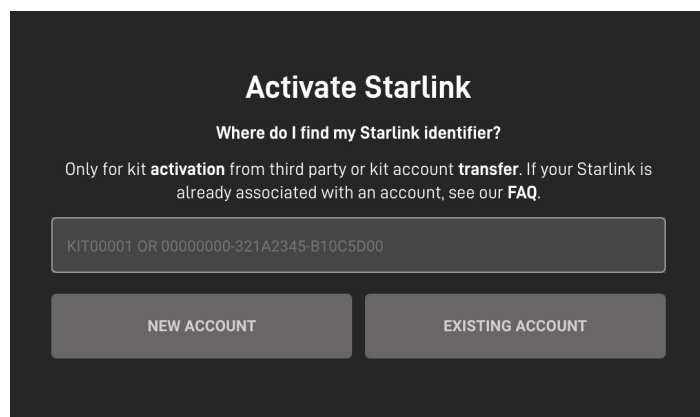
Activate Starlink

Where do I find my Starlink identifier?

Only for kit **activation** from third party or kit account **transfer**. If your Starlink is already associated with an account, see our **FAQ**.

KIT00001 OR 00000000-321A2345-B10C5D00

NEW ACCOUNT

EXISTING ACCOUNT